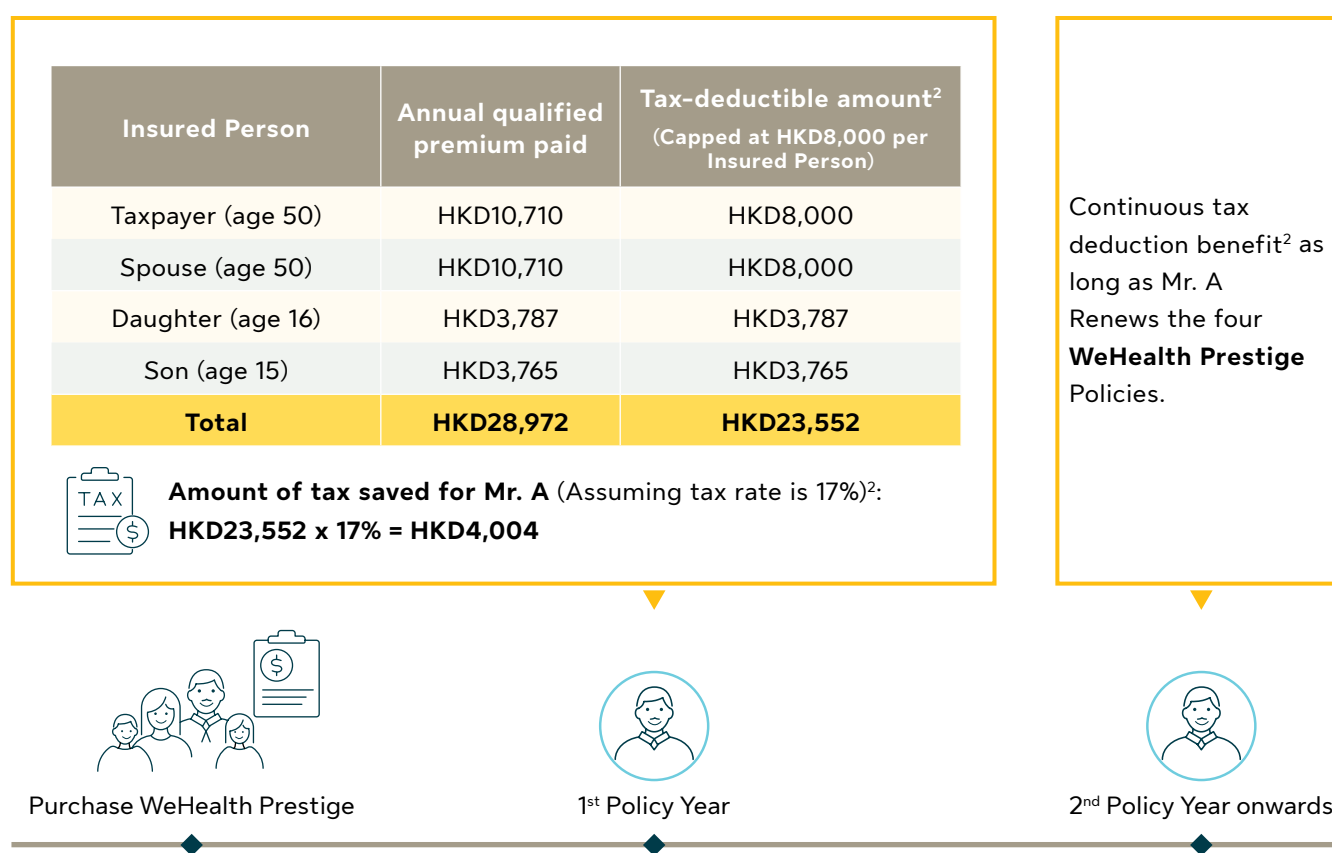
| Insured Person | Annual qualified premium paid | Tax-deductible amount$^2$ (Capped at HKD8,000 per Insured Person) |
|---|---|---|
| Taxpayer (age 50) | HKD10,710 | HKD8,000 |
| Spouse (age 50) | HKD10,710 | HKD8,000 |
| Daughter (age 16) | HKD3,787 | HKD3,787 |
| Son (age 15) | HKD3,765 | HKD3,765 |
| **Total** | **HKD28,972** | **HKD23,552** |

TAX

**Amount of tax saved for Mr. A** (Assuming tax rate is 17%)$^2$:
**HKD23,552 x 17% = HKD4,004**

Continuous tax deduction benefit$^2$ as long as Mr. A Renews the four **WeHealth Prestige** Policies.

Purchase WeHealth Prestige

1$^{st}$ Policy Year

2$^{nd}$ Policy Year onwards